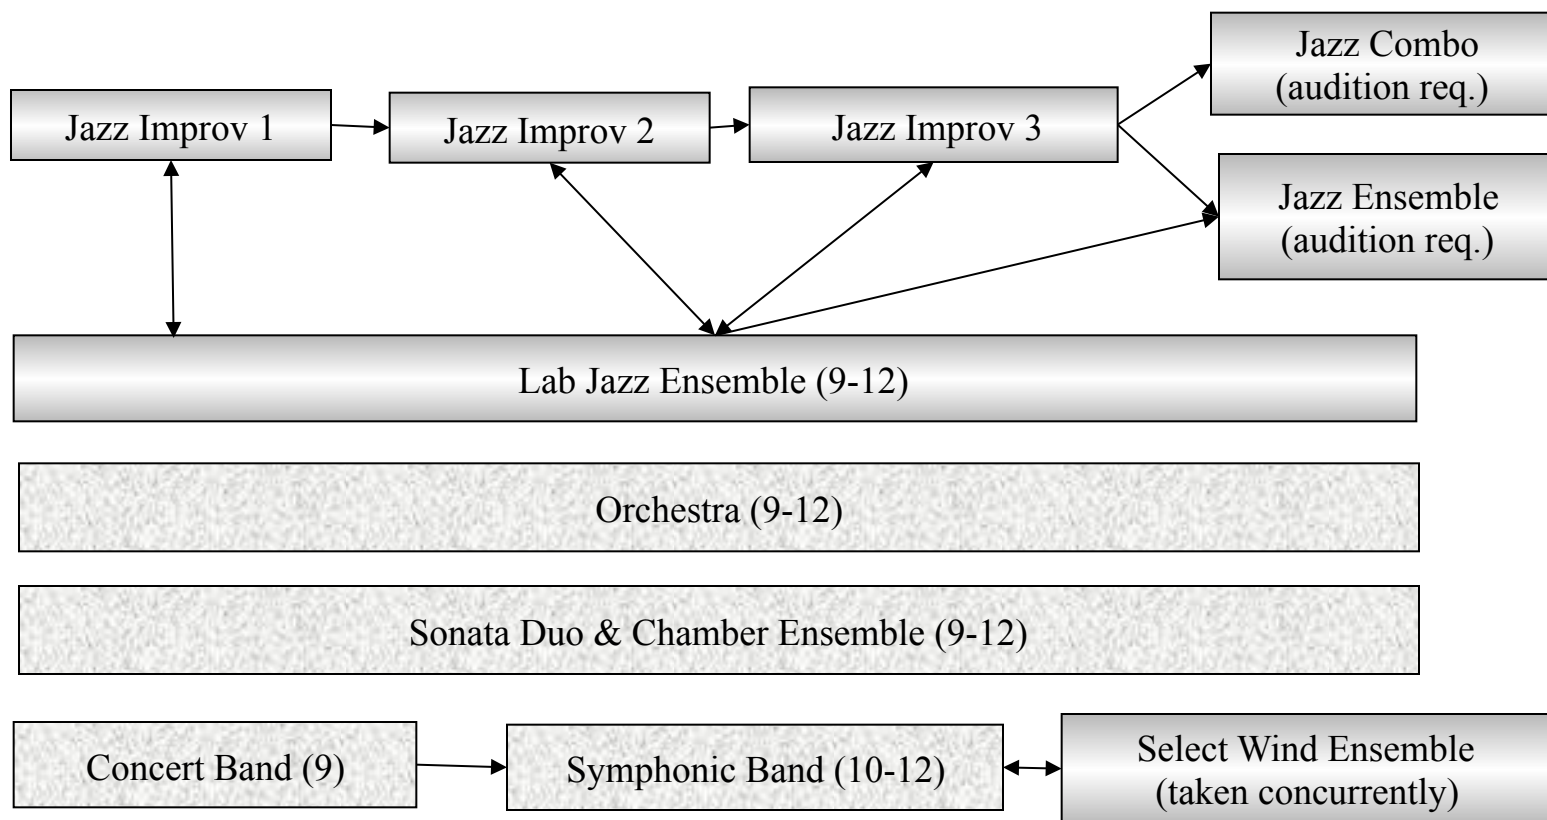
Jazz Combo
(audition req.)

Jazz Improv 1

Jazz Improv 2

Jazz Improv 3

Jazz Ensemble
(audition req.)

Lab Jazz Ensemble (9-12)

Orchestra (9-12)

Sonata Duo & Chamber Ensemble (9-12)

Concert Band (9)

Symphonic Band (10-12)

Select Wind Ensemble
(taken concurrently)